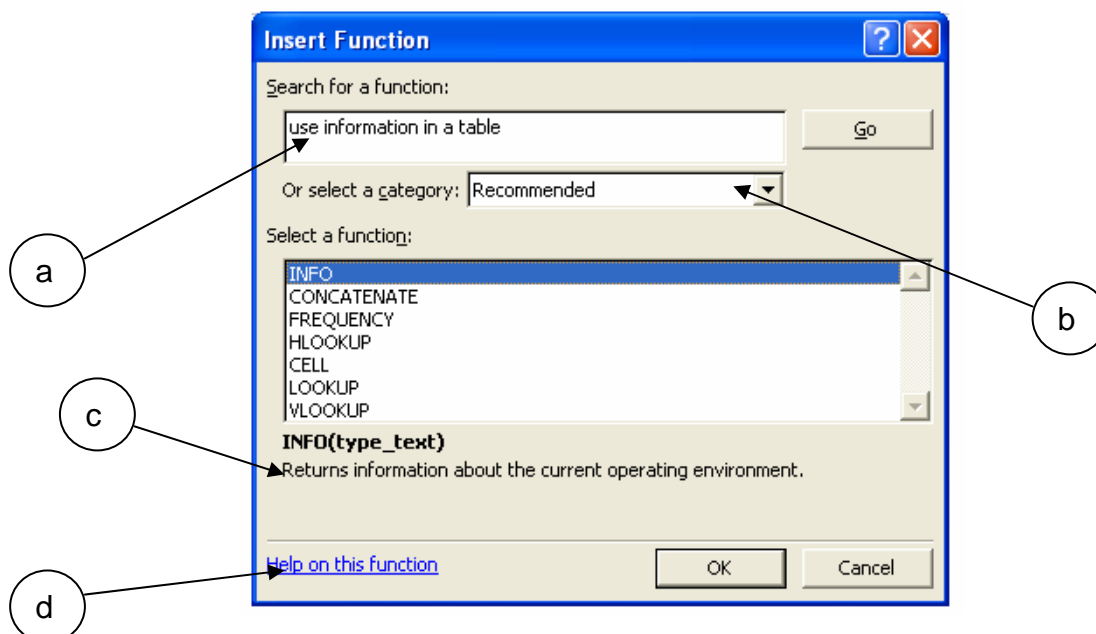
Insert Function

Search for a function:

use information in a table

Go

Or select a category: Recommended

Select a function:

INFO
CONCATENATE
FREQUENCY
HLOOKUP
CELL
LOOKUP
VLOOKUP

INFO(type_text)
Returns information about the current operating environment.

Help on this function

OK

Cancel

a

b

c

d